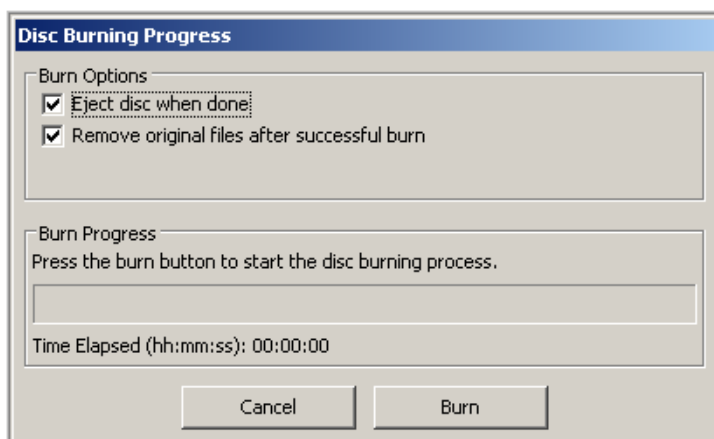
Disc Burning Progress

Burn Options

Eject disc when done

Remove original files after successful burn

Burn Progress

Press the burn button to start the disc burning process.

Time Elapsed (hh:mm:ss): 00:00:00

Cancel

Burn